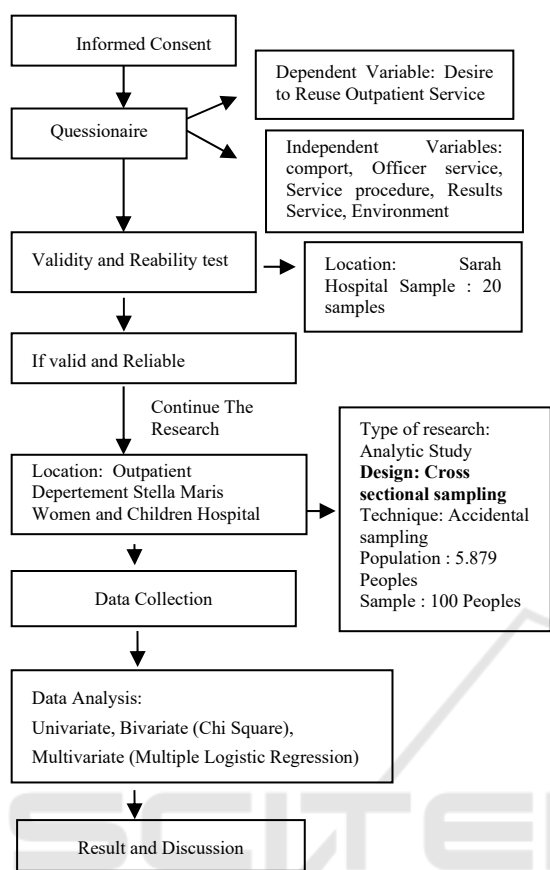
Informed Consent

Questionaire

Dependent Variable: Desire to Reuse Outpatient Service

Independent Variables: comport, Officer service, Service procedure, Results Service, Environment

Validity and Reability test

Location: Sarah Hospital Sample : 20 samples

If valid and Reliable

Continue The Research

Location: Outpatient Depertement Stella Maris Women and Children Hospital

Type of research: Analytic Study
**Design: Cross sectional sampling**
Technique: Accidental sampling
Population : 5.879 Peoples
Sample : 100 Peoples

Data Collection

Data Analysis:
Univariate, Bivariate (Chi Square),
Multivariate (Multiple Logistic Regression)

Result and Discussion

SCITE